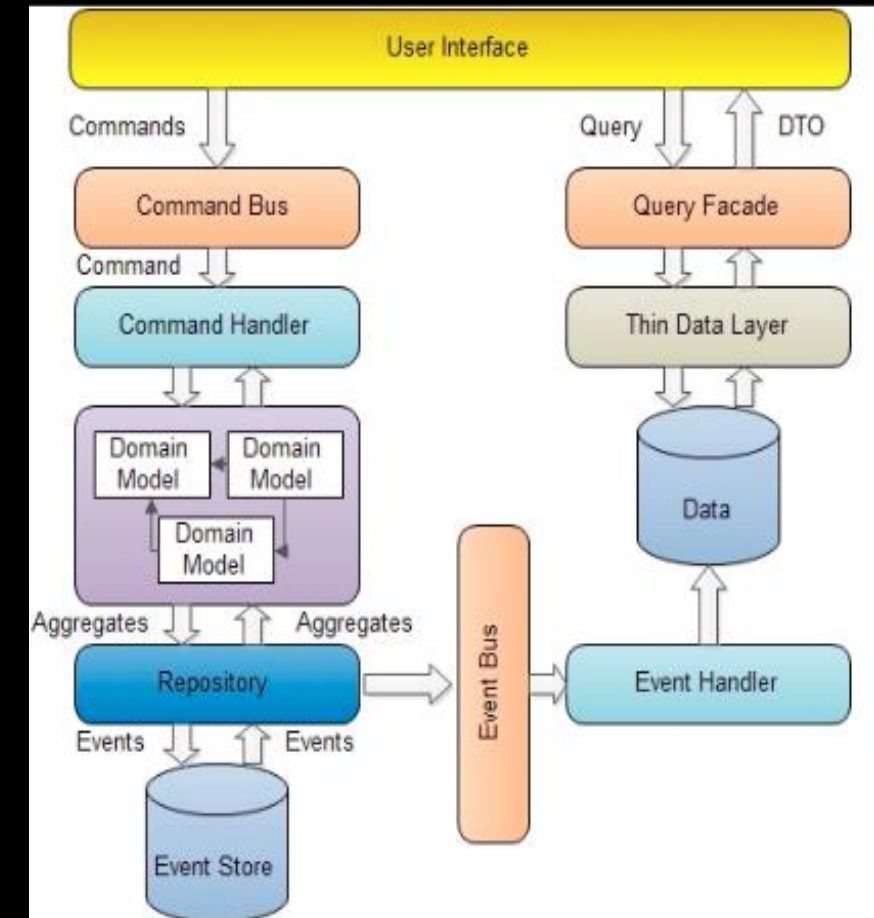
User Interface

Commands

Query

DTO

Command Bus

Query Facade

Command

Command Handler

Thin Data Layer

Domain Model

Domain Model

Domain Model

Data

Aggregates

Aggregates

Event Bus

Repository

Event Handler

Events

Events

Event Store